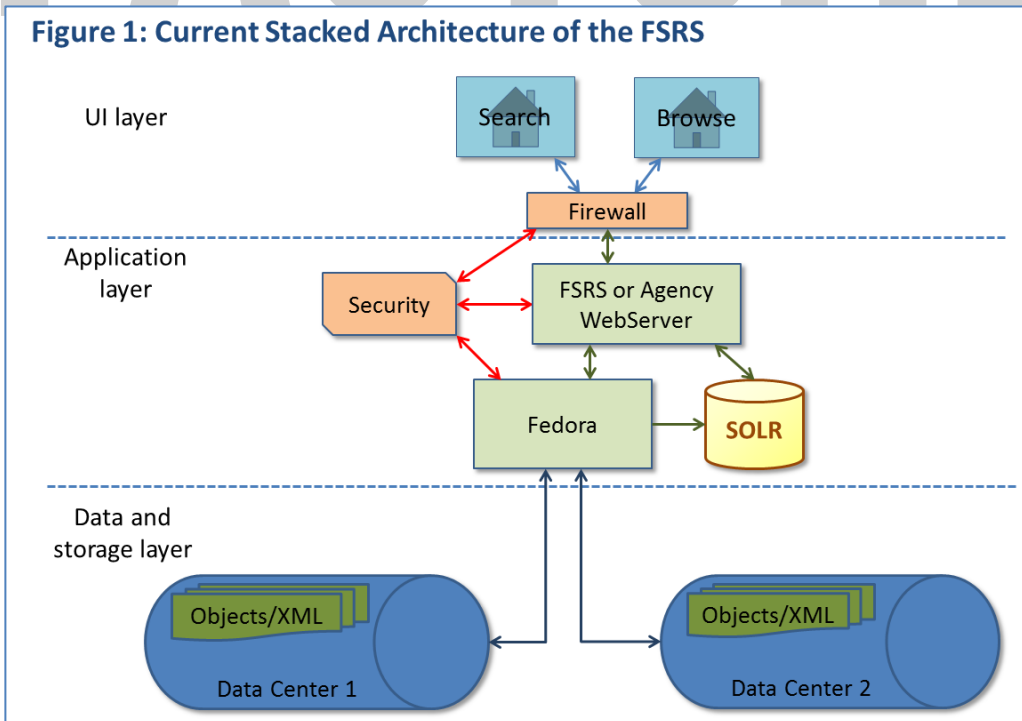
Figure 1: Current Stacked Architecture of the FSRS

UI layer

Search

Browse

Firewall

Application layer

Security

FSRS or Agency WebServer

Fedora

SOLR

Data and storage layer

Objects/XML

Data Center 1

Objects/XML

Data Center 2